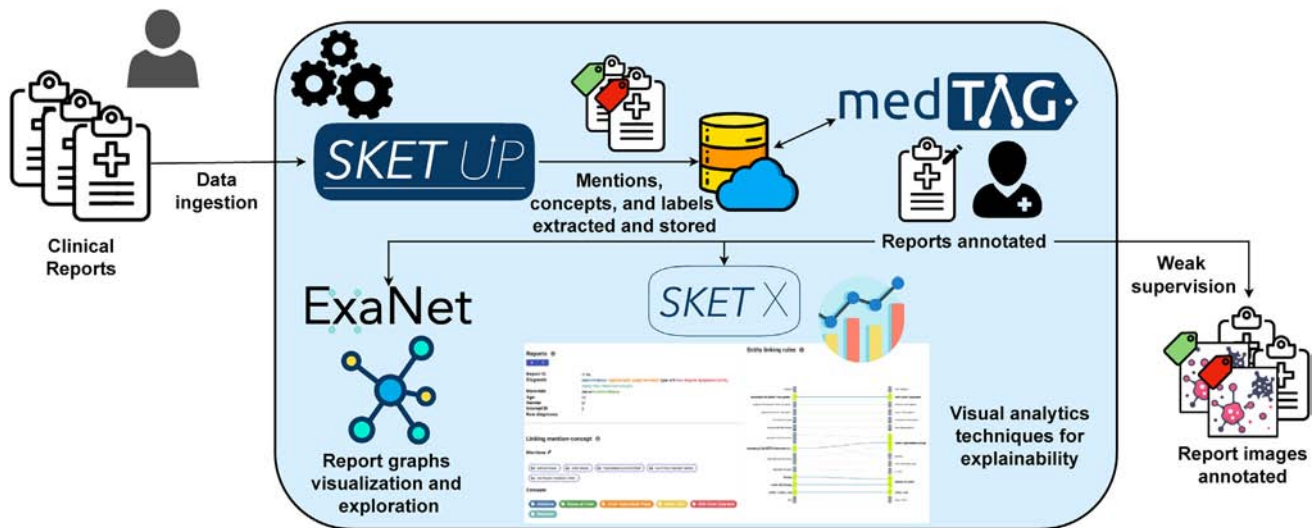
Clinical Reports

Data ingestion

SKET UP

Mentions, concepts, and labels extracted and stored

medTAG

Reports annotated

Weak supervision

Report images annotated

ExaNet

Report graphs visualization and exploration

SKET X

Reports

Entity linking rules

Linking mention-concept

Mentions

Concepts

Visual analytics techniques for explainability